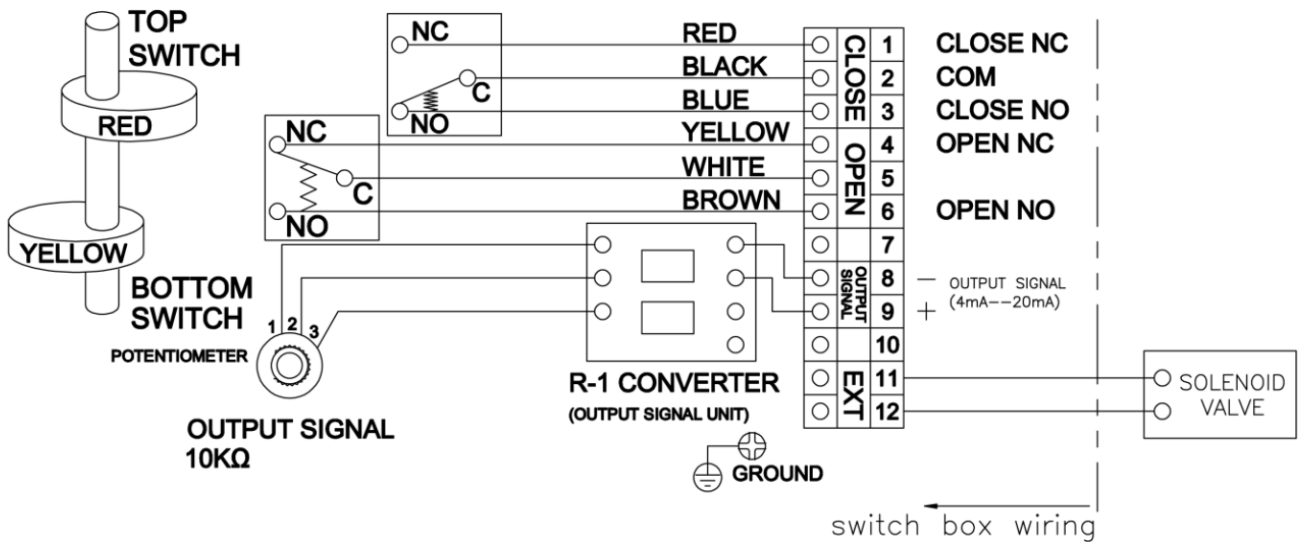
TOP SWITCH
RED
YELLOW
BOTTOM SWITCH
NC
C
NO
NC
C
NO
RED
BLACK
BLUE
YELLOW
WHITE
BROWN
CLOSE
OPEN
OUTPUT SIGNAL
EXT
1
2
3
4
5
6
7
8
9
10
11
12
CLOSE NC
COM
CLOSE NO
OPEN NC
OPEN NO
— OUTPUT SIGNAL (4mA--20mA)
+
1 2 3
POTENTIOMETER
OUTPUT SIGNAL 10KΩ
R-1 CONVERTER
(OUTPUT SIGNAL UNIT)
GROUND
SOLENOID VALVE
switch box wiring